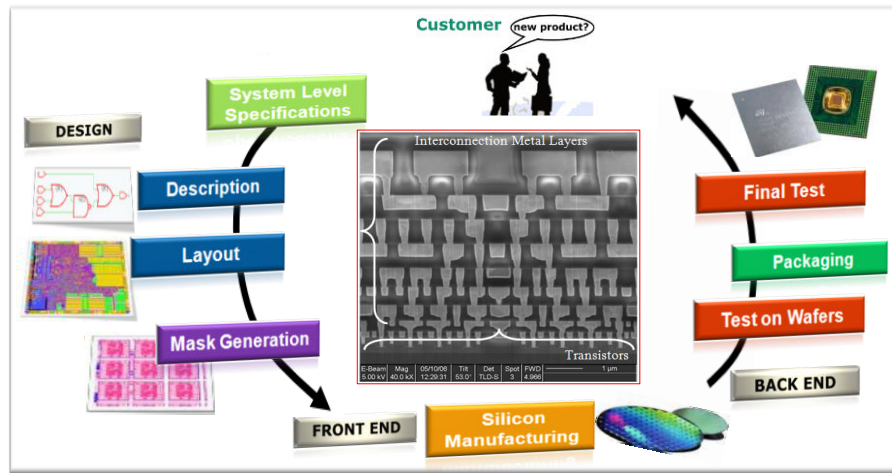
Customer

new product?

System Level Specifications

DESIGN

Description

Layout

Mask Generation

FRONT END

Interconnection Metal Layers

Transistors

| E-Beam | Mag | 05/10/08 | Tilt | Det | Spot | FWD | 1 µm |
|---|---|---|---|---|---|---|---|
| 5.00 kV | 40.0 kX | 12:29:31 | 53.0° | TLD-S | 3 | 4.966 | |

Silicon Manufacturing

Final Test

Packaging

Test on Wafers

BACK END